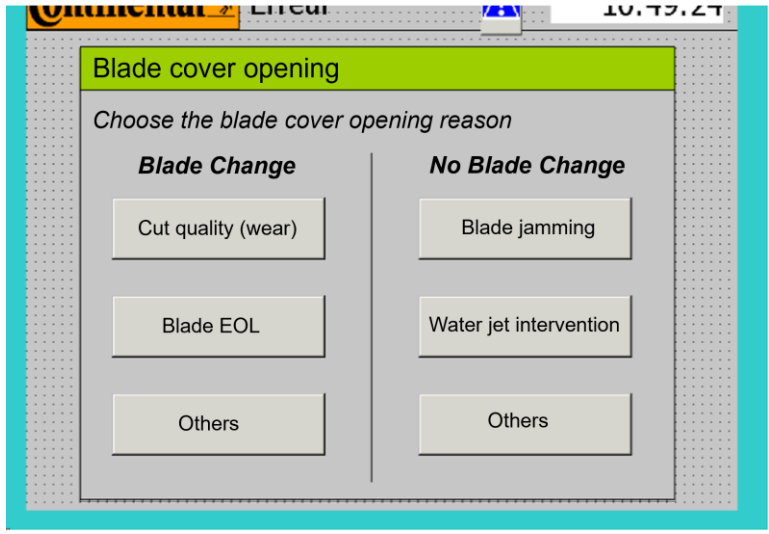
Continental Erreur 10:49:24

Blade cover opening

Choose the blade cover opening reason

Blade Change

Cut quality (wear)

Blade EOL

Others

No Blade Change

Blade jamming

Water jet intervention

Others